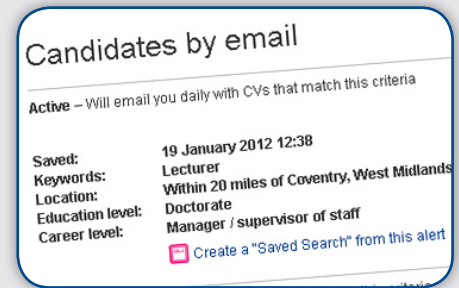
Candidates by email

Active – Will email you daily with CVs that match this criteria

| | |
|---|---|
| Saved: | 19 January 2012 12:38 |
| Keywords: | Lecturer |
| Location: | Within 20 miles of Coventry, West Midlands |
| Education level: | Doctorate |
| Career level: | Manager / supervisor of staff |

Create a "Saved Search" from this alert